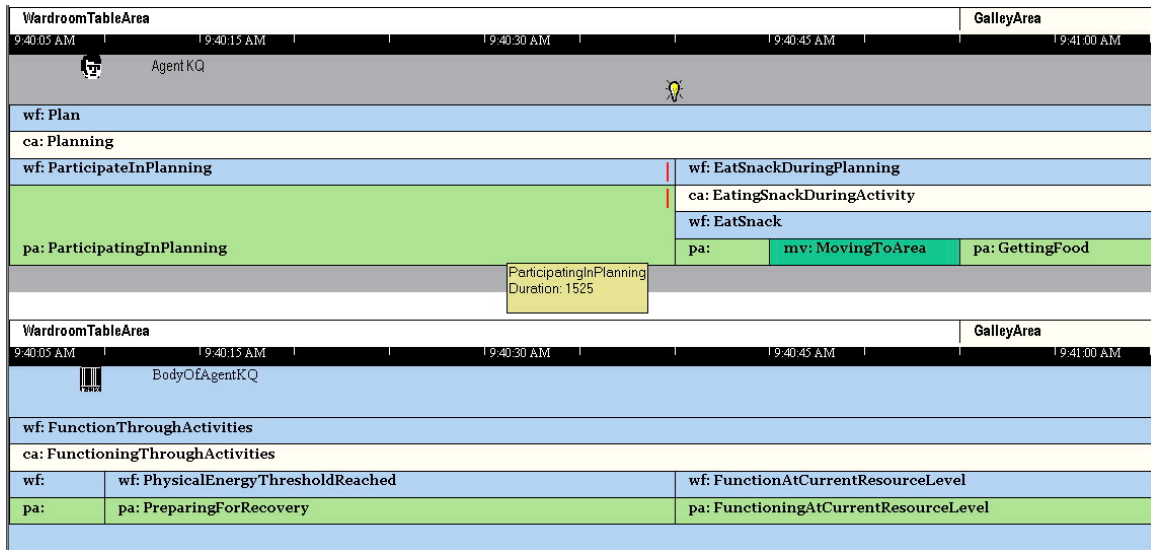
WardroomTableArea | GalleyArea
9:40:05 AM 9:40:15 AM 9:40:30 AM 9:40:45 AM 9:41:00 AM
Agent KQ
wf: Plan
ca: Planning
wf: ParticipateInPlanning
wf: EatSnackDuringPlanning
ca: EatingSnackDuringActivity
wf: EatSnack
pa: ParticipatingInPlanning
pa:
mv: MovingToArea
pa: GettingFood
ParticipatingInPlanning
Duration: 1525

WardroomTableArea | GalleyArea
9:40:05 AM 9:40:15 AM 9:40:30 AM 9:40:45 AM 9:41:00 AM
BodyOfAgentKQ
wf: FunctionThroughActivities
ca: FunctioningThroughActivities
wf:
wf: PhysicalEnergyThresholdReached
wf: FunctionAtCurrentResourceLevel
pa:
pa: PreparingForRecovery
pa: FunctioningAtCurrentResourceLevel